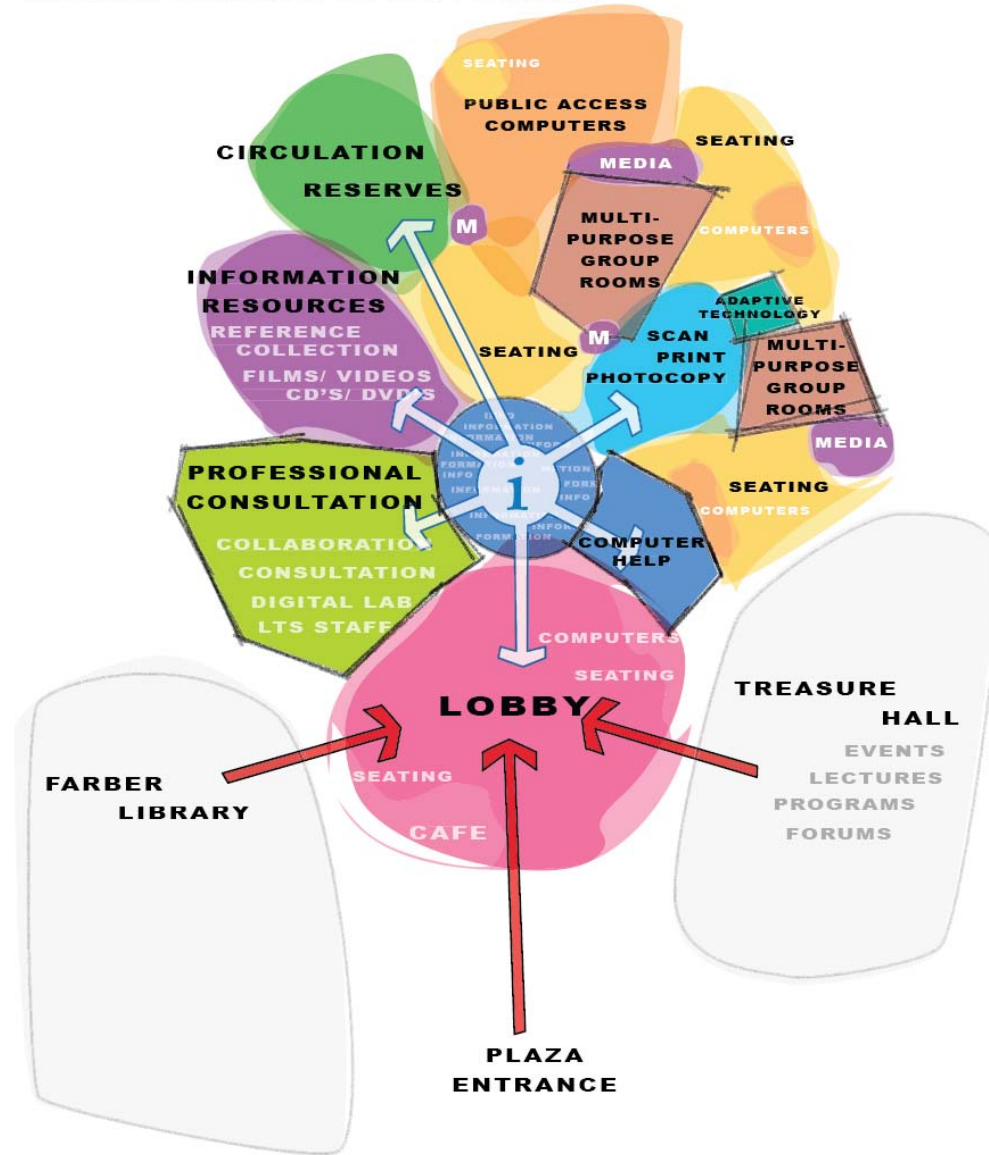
SEATING

PUBLIC ACCESS COMPUTERS

SEATING

CIRCULATION

RESERVES

MEDIA

M

MULTI-PURPOSE GROUP ROOMS

COMPUTERS

INFORMATION RESOURCES

REFERENCE COLLECTION

FILMS/ VIDEOS CD'S/ DVDS

SEATING

M

ADAPTIVE TECHNOLOGY

SCAN PRINT PHOTOCOPY

MULTI-PURPOSE GROUP ROOMS

MEDIA

i

PROFESSIONAL CONSULTATION

COLLABORATION

CONSULTATION

DIGITAL LAB

LTS STAFF

COMPUTER HELP

SEATING

COMPUTERS

COMPUTERS

SEATING

LOBBY

TREASURE HALL

EVENTS

LECTURES

PROGRAMS

FORUMS

FARBER LIBRARY

SEATING

CAFE

PLAZA ENTRANCE